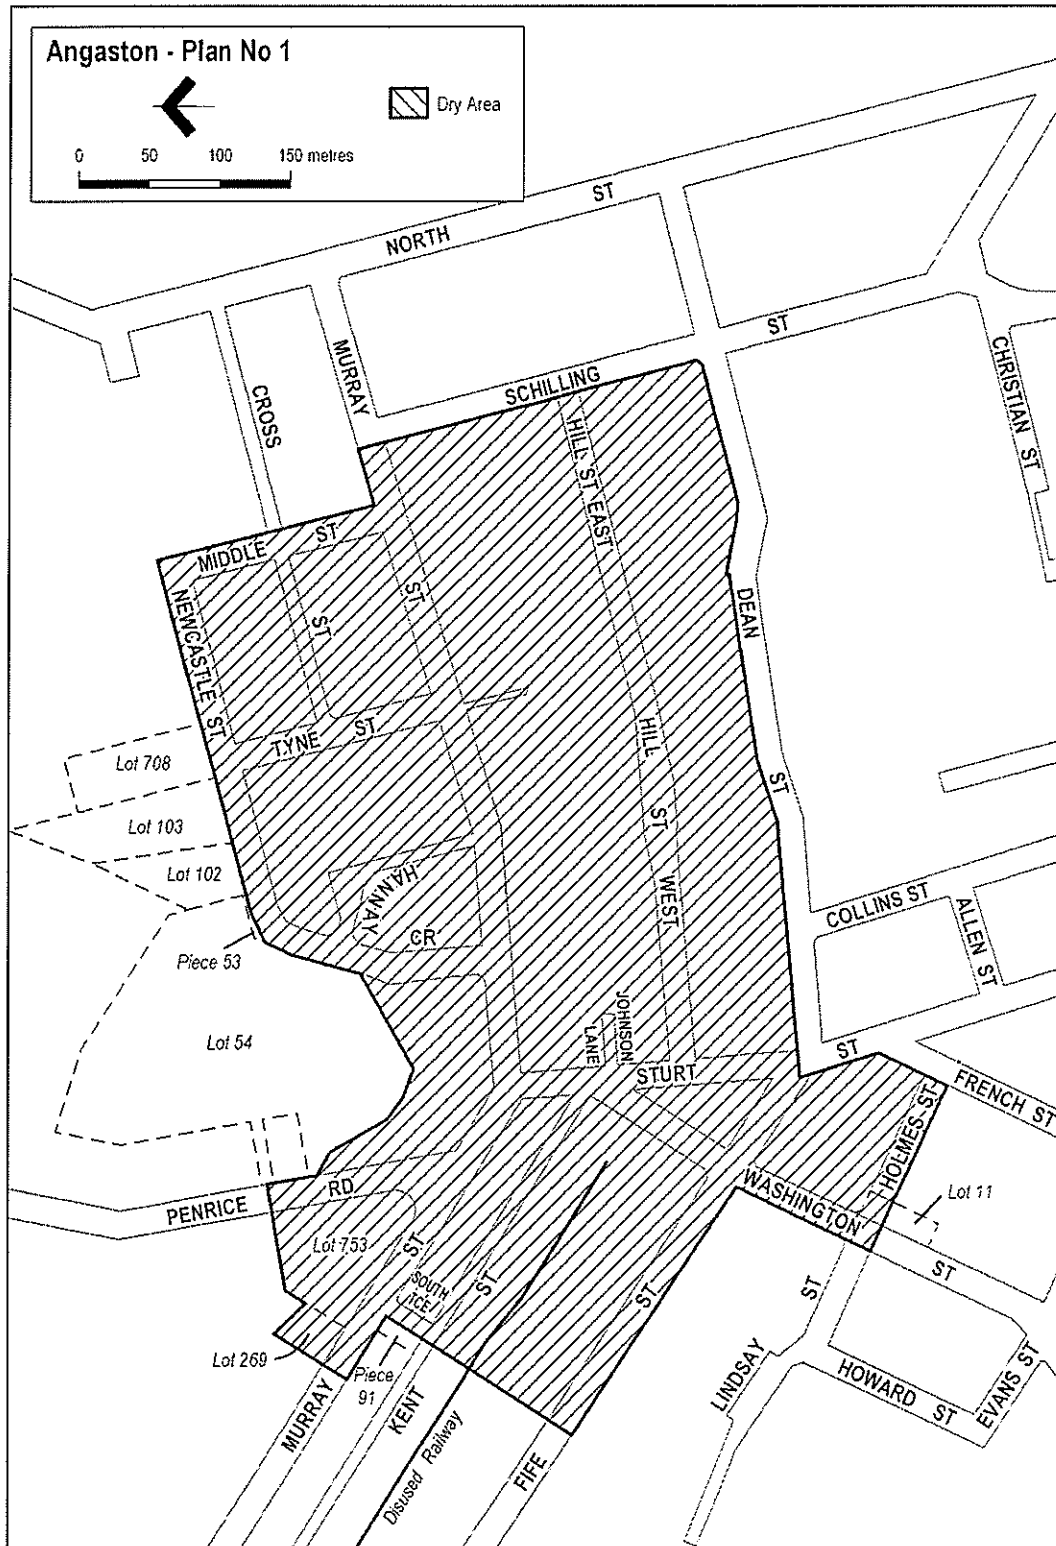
Angaston - Plan No 1

Dry Area

0 50 100 150 metres

NORTH ST

ST

MURRAY

CROSS

SCHILLING

CHRISTIAN ST

HILL ST EAST

MIDDLE ST

NEWCASTLE ST

ST

ST

DEAN

TYNE ST

HILL

Lot 708

Lot 103

Lot 102

ST

ST

HANNAY

CR

WEST

COLLINS ST

ALLEN ST

Piece 53

Lot 54

JOHNSON LANE

STURT

ST

FRENCH ST

HOLMES ST

PENRICE

RD

WASHINGTON

Lot 11

Lot 753

ST

SOUTH TCE

ST

ST

ST

ST

Lot 269

Piece 91

MURRAY

KENT

Disused Railway

FIFE

LINDSAY

HOWARD ST

EVANS ST